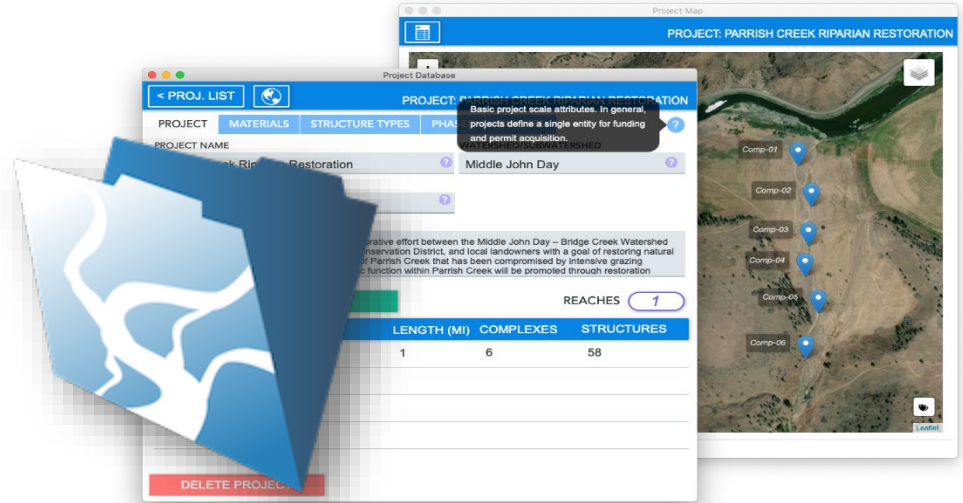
Project Map

PROJECT: PARRISH CREEK RIPARIAN RESTORATION

Comp-01

Comp-02

Comp-03

Comp-04

Comp-05

Comp-06

Leaflet

Project Database

< PROJ. LIST

PROJECT: PARRISH CREEK RIPARIAN RESTORATION

PROJECT

MATERIALS

STRUCTURE TYPES

PHAS

Basic project scale attributes. In general, projects define a single entity for funding and permit acquisition.

?

PROJECT NAME

WATERSHED/SUBWATERSHED

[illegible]k Ri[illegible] Restoration

?

Middle John Day

?

?

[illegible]rative effort between the Middle John Day – Bridge Creek Watershed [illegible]nservation District, and local landowners with a goal of restoring natural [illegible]f Parrish Creek that has been compromised by intensive grazing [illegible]c function within Parrish Creek will be promoted through restoration

REACHES

1

LENGTH (MI)

COMPLEXES

STRUCTURES

1

6

58

DELETE PROJEC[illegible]